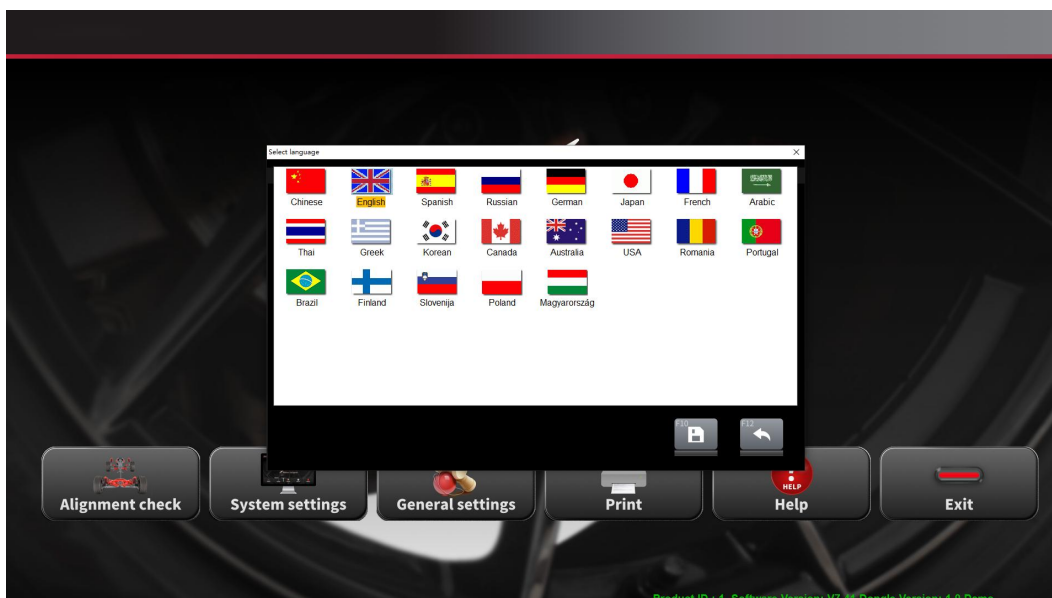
Select language ×

Chinese English Spanish Russian German Japan French Arabic

Thai Greek Korean Canada Australia USA Romania Portugal

Brazil Finland Slovenija Poland Magyarország

F11 F12

Alignment check System settings General settings Print HELP Help Exit

Product ID : 1 Software Version: V7.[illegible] Dongle Version: 1.0 Demo